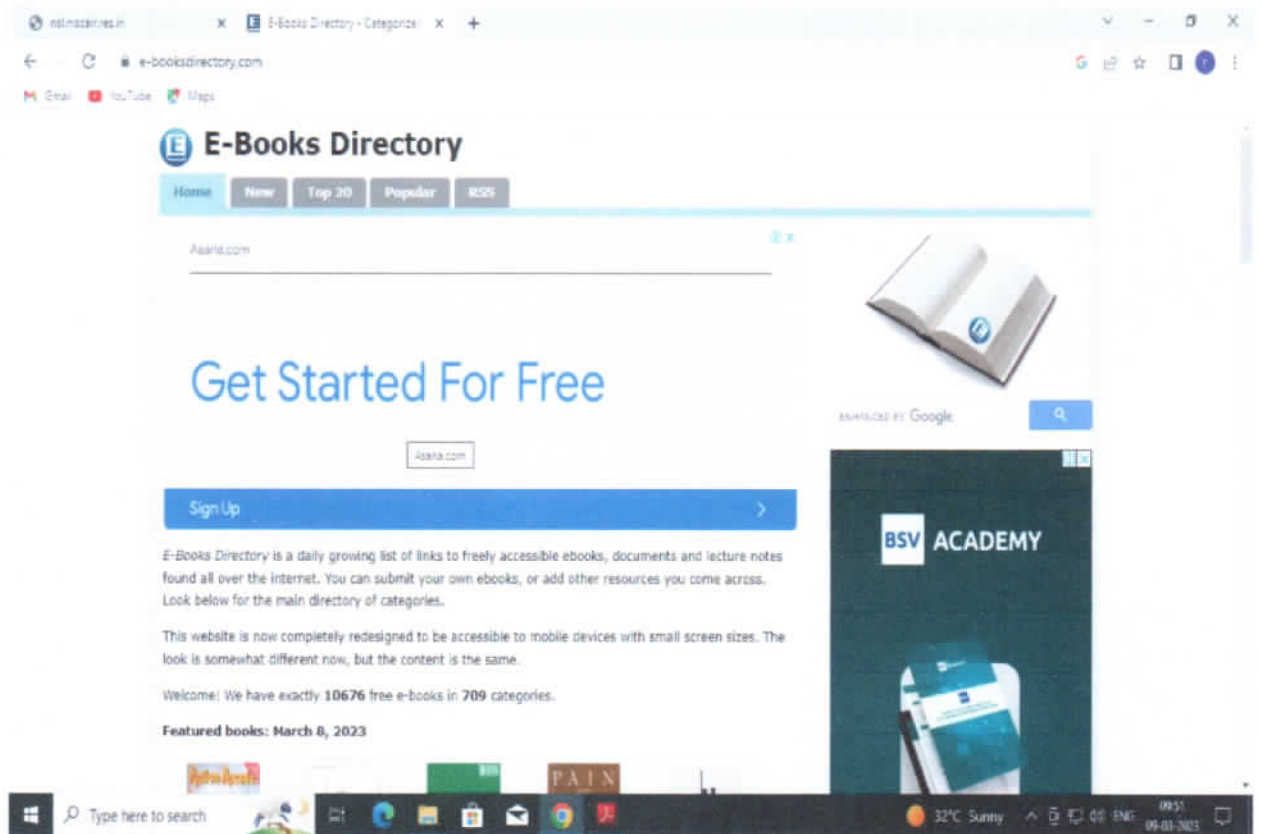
nsl.niscair.res.in × E-Books Directory - Categorize × +

e-booksdirectory.com

Gmail YouTube Maps

E-Books Directory

Home New Top 20 Popular RSS

Asana.com

Get Started For Free

Asana.com

Sign Up

ENHANCED BY Google

BSV ACADEMY

*E-Books Directory* is a daily growing list of links to freely accessible ebooks, documents and lecture notes found all over the internet. You can submit your own ebooks, or add other resources you come across. Look below for the main directory of categories.

This website is now completely redesigned to be accessible to mobile devices with small screen sizes. The look is somewhat different now, but the content is the same.

Welcome: We have exactly **10676** free e-books in **709** categories.

**Featured books: March 8, 2023**

PAIN

Type here to search

32°C Sunny ENG 09:51 09-03-2023